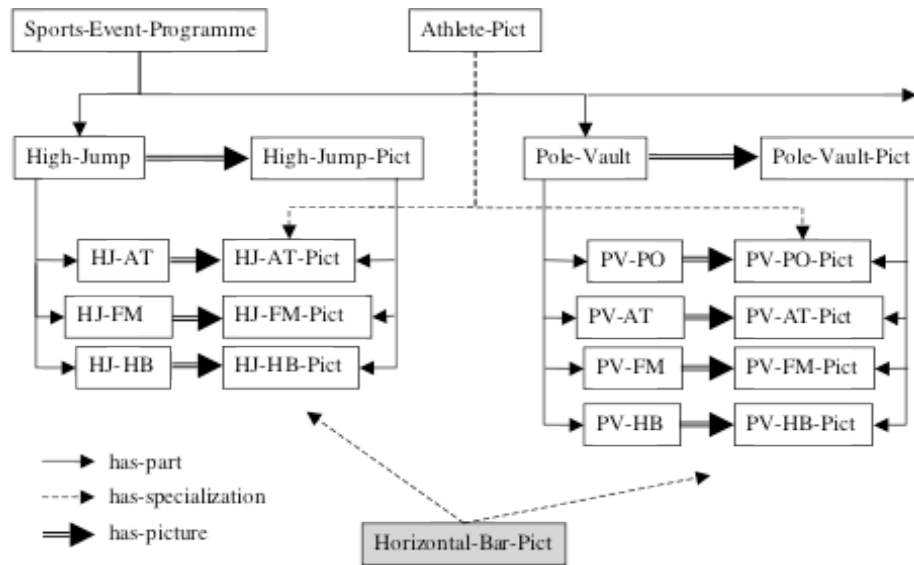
Sports-Event-Programme

Athlete-Pict

High-Jump

High-Jump-Pict

Pole-Vault

Pole-Vault-Pict

HJ-AT

HJ-AT-Pict

HJ-FM

HJ-FM-Pict

HJ-HB

HJ-HB-Pict

PV-PO

PV-PO-Pict

PV-AT

PV-AT-Pict

PV-FM

PV-FM-Pict

PV-HB

PV-HB-Pict

has-part

has-specialization

has-picture

Horizontal-Bar-Pict